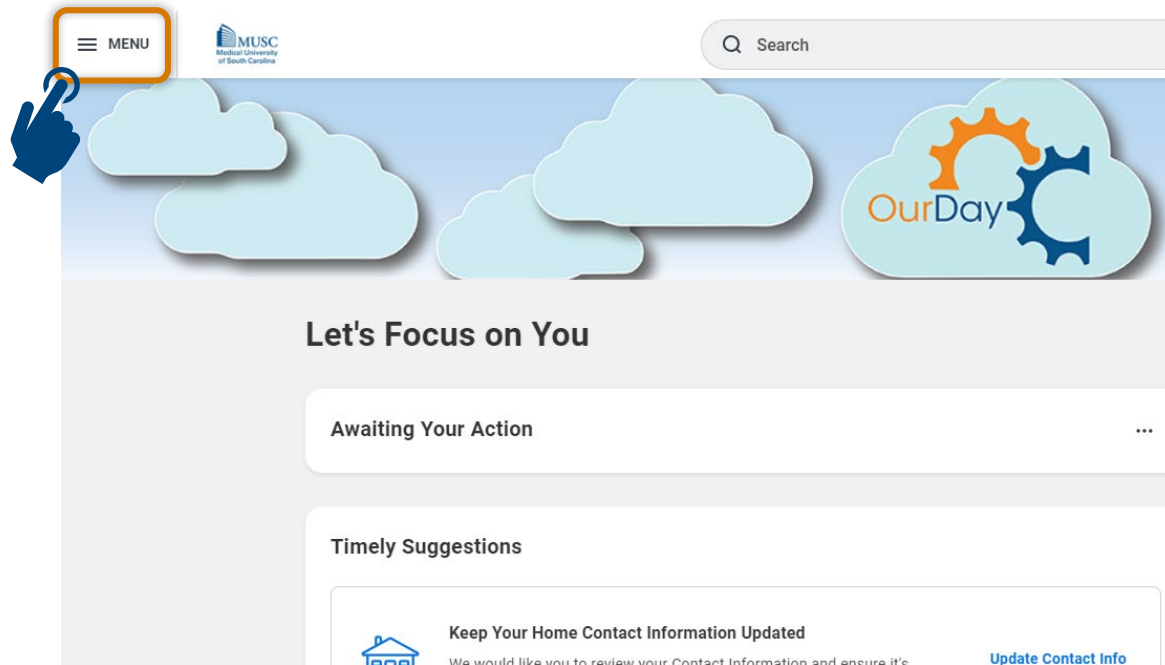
MENU

MUSC
Medical University of South Carolina

Search

OurDay

Let's Focus on You

Awaiting Your Action

...

Timely Suggestions

Keep Your Home Contact Information Updated

We would like you to review your Contact Information and ensure it's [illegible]

Update Contact Info